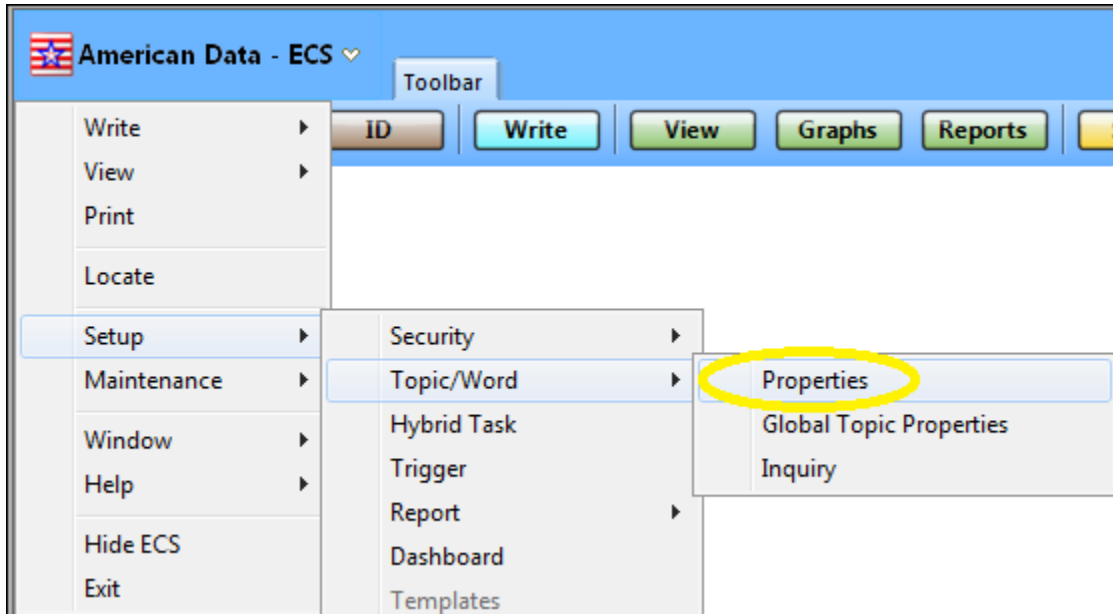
American Data - ECS

Toolbar

ID
Write
View
Graphs
Reports

Write
View
Print
Locate
Setup
Maintenance
Window
Help
Hide ECS
Exit

Security
Topic/Word
Hybrid Task
Trigger
Report
Dashboard
Templates

Properties
Global Topic Properties
Inquiry